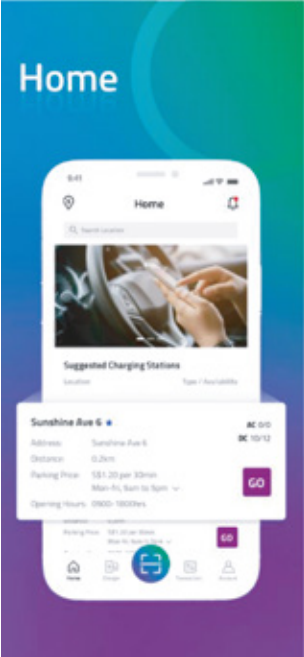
Home

9:41

Home

Search location

Suggested Charging Stations

Location

Type / Availability

Sunshine Ave 6

AC 0/0

DC 10/12

Address: Sunshine Ave 6

Distance: 0.2km

Parking Price: S$1.20 per 30min Mon-Fri, 9am to 5pm

Opening Hours: 0900-1800hrs

GO

Distance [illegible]

Parking Price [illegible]

GO

Home

Charger

Transaction

Account